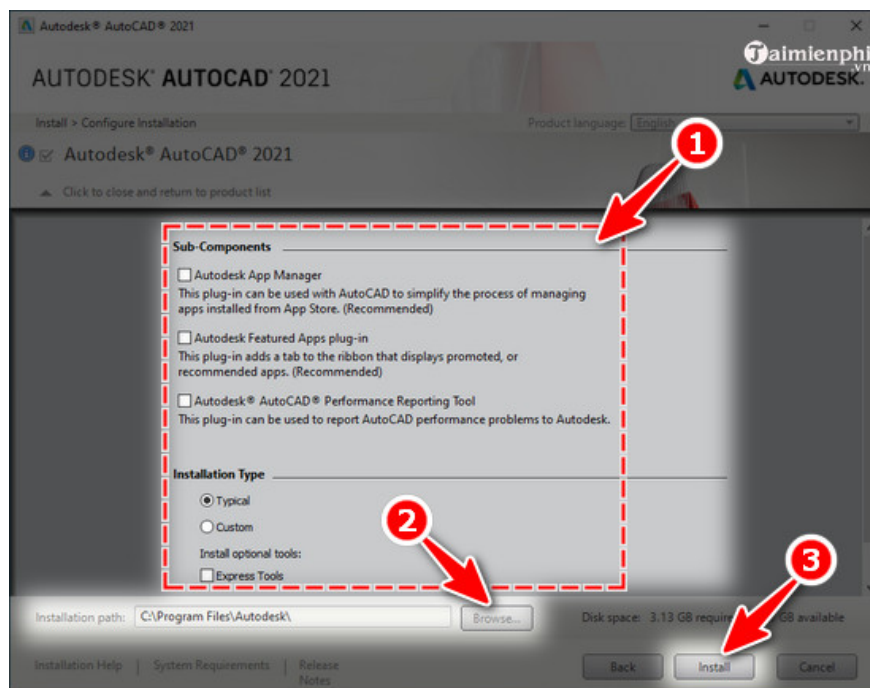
Autodesk® AutoCAD® 2021

AUTODESK® AUTOCAD® 2021

Taimienphi.vn

AUTODESK.

Install > Configure Installation

Product language: English

Autodesk® AutoCAD® 2021

Click to close and return to product list

1

Sub-Components

Autodesk App Manager
This plug-in can be used with AutoCAD to simplify the process of managing apps installed from App Store. (Recommended)

Autodesk Featured Apps plug-in
This plug-in adds a tab to the ribbon that displays promoted, or recommended apps. (Recommended)

Autodesk® AutoCAD® Performance Reporting Tool
This plug-in can be used to report AutoCAD performance problems to Autodesk.

Installation Type

Typical

Custom

Install optional tools:

Express Tools

2

3

Installation path: C:\Program Files\Autodesk\

Browse...

Disk space: 3.13 GB requir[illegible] GB available

Installation Help | System Requirements | Release Notes

Back

Install

Cancel